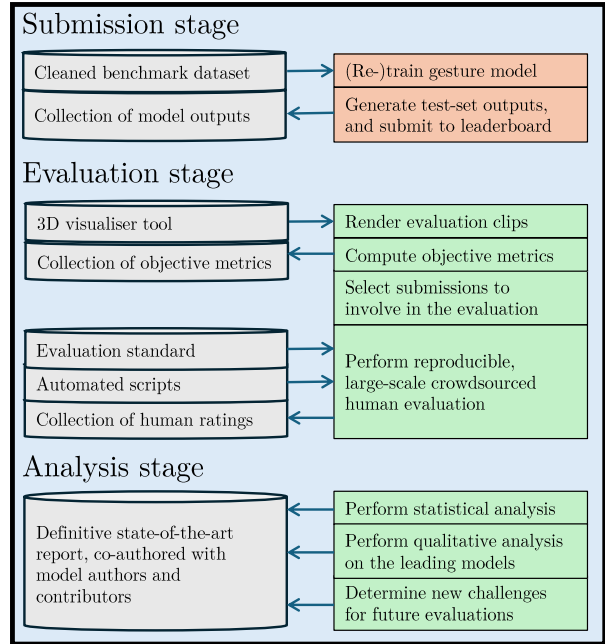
Submission stage

Cleaned benchmark dataset

Collection of model outputs

(Re-)train gesture model

Generate test-set outputs, and submit to leaderboard

Evaluation stage

3D visualiser tool

Collection of objective metrics

Render evaluation clips

Compute objective metrics

Select submissions to involve in the evaluation

Evaluation standard

Automated scripts

Collection of human ratings

Perform reproducible, large-scale crowdsourced human evaluation

Analysis stage

Definitive state-of-the-art report, co-authored with model authors and contributors

Perform statistical analysis

Perform qualitative analysis on the leading models

Determine new challenges for future evaluations